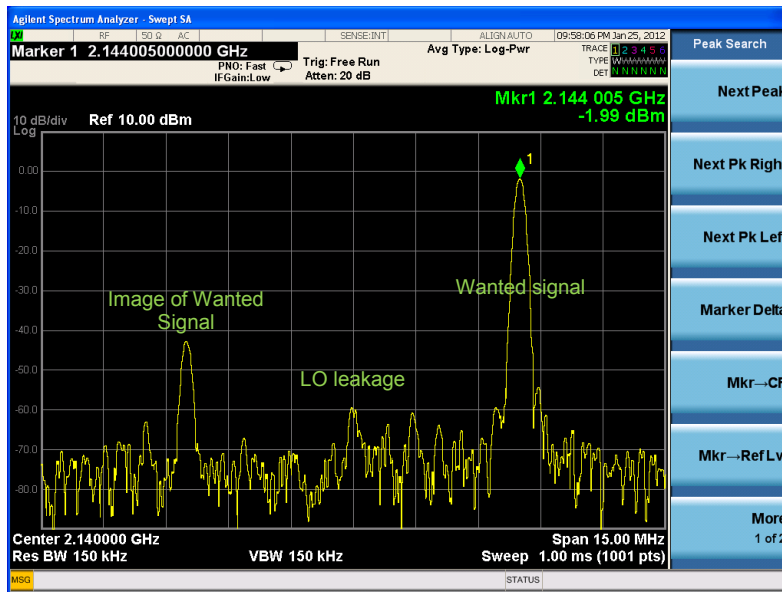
Agilent Spectrum Analyzer - Swept SA

RF | 50 Ω | AC | SENSE:INT | ALIGN AUTO | 09:58:06 PM Jan 25, 2012

Marker 1 2.144005000000 GHz

PNO: Fast
IFGain:Low

Trig: Free Run
Atten: 20 dB

Avg Type: Log-Pwr

TRACE 1 2 3 4 5 6
TYPE WWWWWW
DET N N N N N N

Peak Search

Mkr1 2.144 005 GHz
-1.99 dBm

10 dB/div Ref 10.00 dBm
Log

0.00
-10.0
-20.0
-30.0
-40.0
-50.0
-60.0
-70.0
-80.0

1

Image of Wanted Signal

Wanted signal

LO leakage

Next Peak

Next Pk Righ

Next Pk Lef

Marker Delta

Mkr→CF

Mkr→Ref Lvl

More
1 of 2

Center 2.140000 GHz
Res BW 150 kHz

VBW 150 kHz

Span 15.00 MHz
Sweep 1.00 ms (1001 pts)

MSG

STATUS